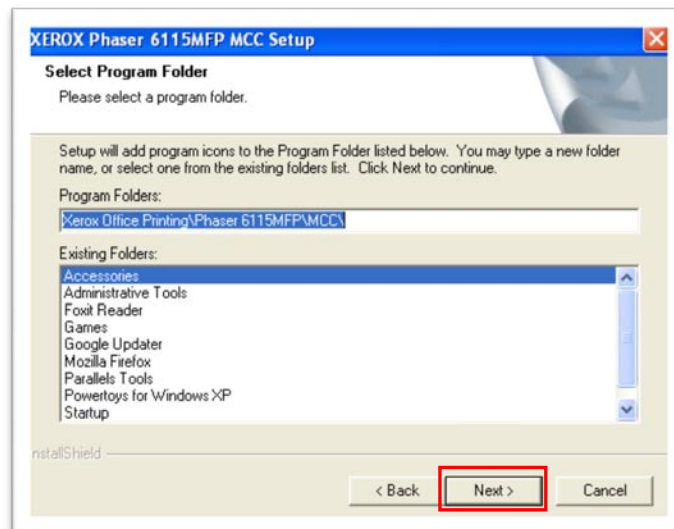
XEROX Phaser 6115MFP MCC Setup

Select Program Folder

Please select a program folder.

Setup will add program icons to the Program Folder listed below. You may type a new folder name, or select one from the existing folders list. Click Next to continue.

Program Folders:

Xerox Office Printing\Phaser 6115MFP\MCC\

Existing Folders:

Accessories
Administrative Tools
Foxit Reader
Games
Google Updater
Mozilla Firefox
Parallels Tools
Powertoys for Windows XP
Startup

nstallShield

< Back

Next >

Cancel